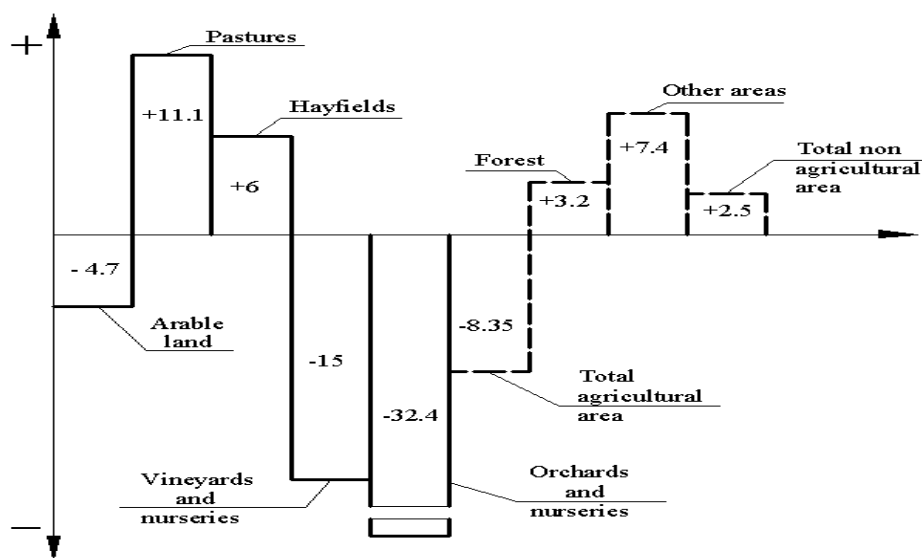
+

Pastures

+11.1

Hayfields

+6

Other areas

+7.4

Forest

+3.2

Total non agricultural area

+2.5

- 4.7

Arable land

-15

-32.4

-8.35

Total agricultural area

Vineyards and nurseries

Orchards and nurseries

—